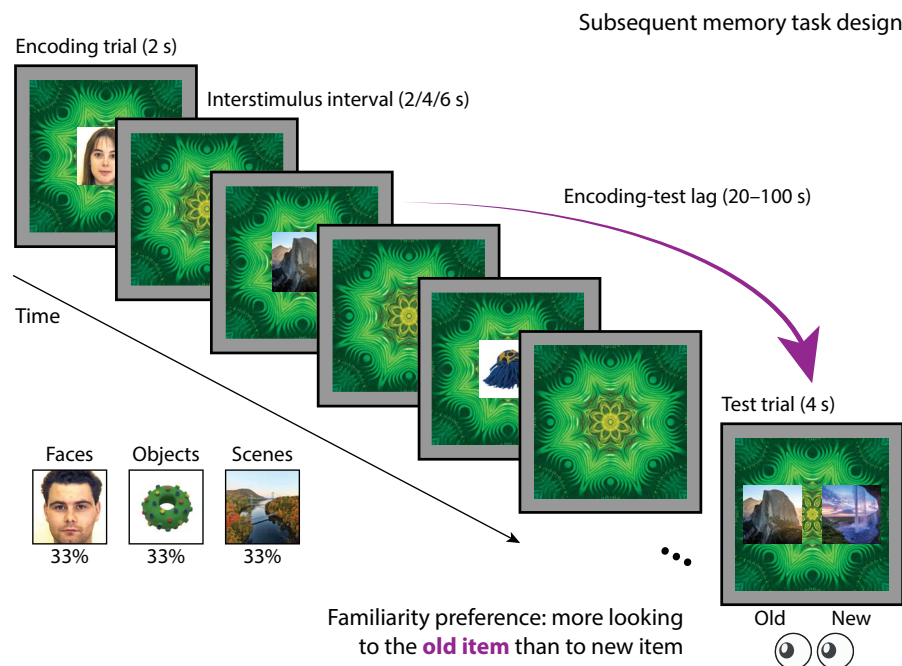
Subsequent memory task design

Encoding trial (2 s)

Interstimulus interval (2/4/6 s)

Encoding-test lag (20–100 s)

Time

Test trial (4 s)

Faces
33%

Objects
33%

Scenes
33%

Old New

Familiarity preference: more looking to the old item than to new item